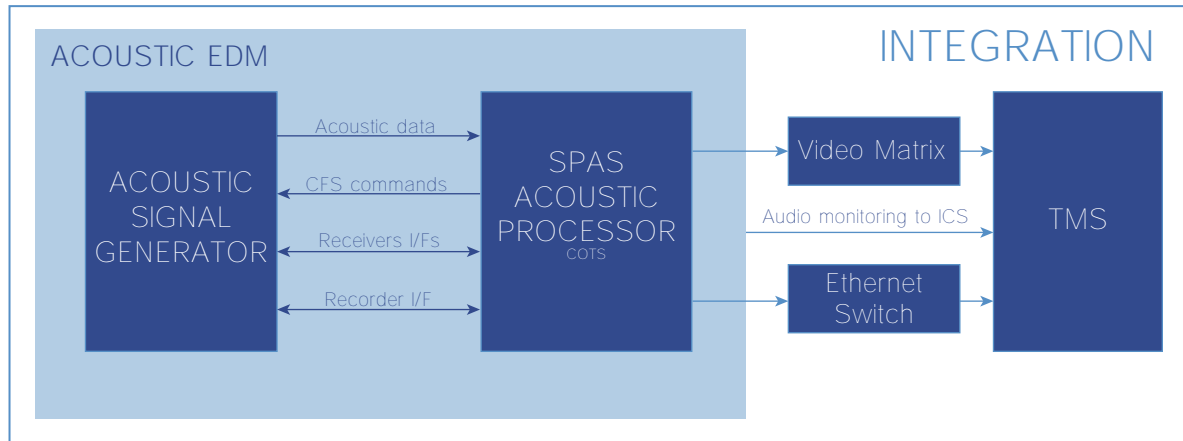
ACOUSTIC EDM

INTEGRATION

ACOUSTIC SIGNAL GENERATOR

Acoustic data

CFS commands

Receivers I/Fs

Recorder I/F

SPAS ACOUSTIC PROCESSOR
COTS

Video Matrix

Audio monitoring to ICS

Ethernet Switch

TMS